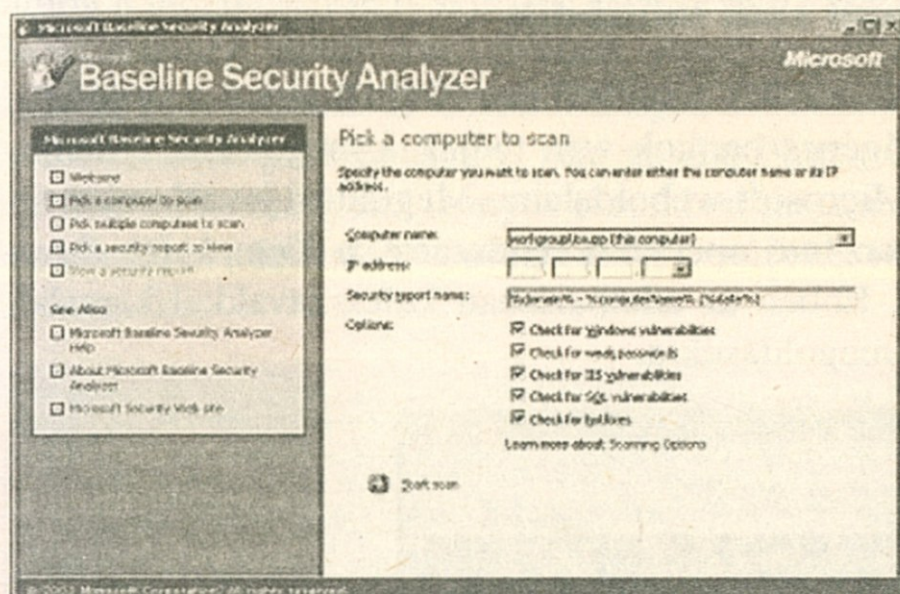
Microsoft Baseline Security Analyzer

Microsoft Baseline Security Analyzer

Microsoft

Microsoft Baseline Security Analyzer

Welcome

Pick a computer to scan

Pick multiple computers to scan

Pick a security report to view

View a security report

See Also

Microsoft Baseline Security Analyzer Help

About Microsoft Baseline Security Analyzer

Microsoft Security Web site

Pick a computer to scan

Specify the computer you want to scan. You can enter either the computer name or its IP address.

Computer name: workgroup\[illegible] (this computer)

IP address:

Security report name: %domain% - %computername% (%date%)

Options:

Check for Windows vulnerabilities

Check for weak passwords

Check for IIS vulnerabilities

Check for SQL vulnerabilities

Check for hotfixes

Learn more about Scanning Options

Start scan

© 2002 Microsoft Corporation. All rights reserved.